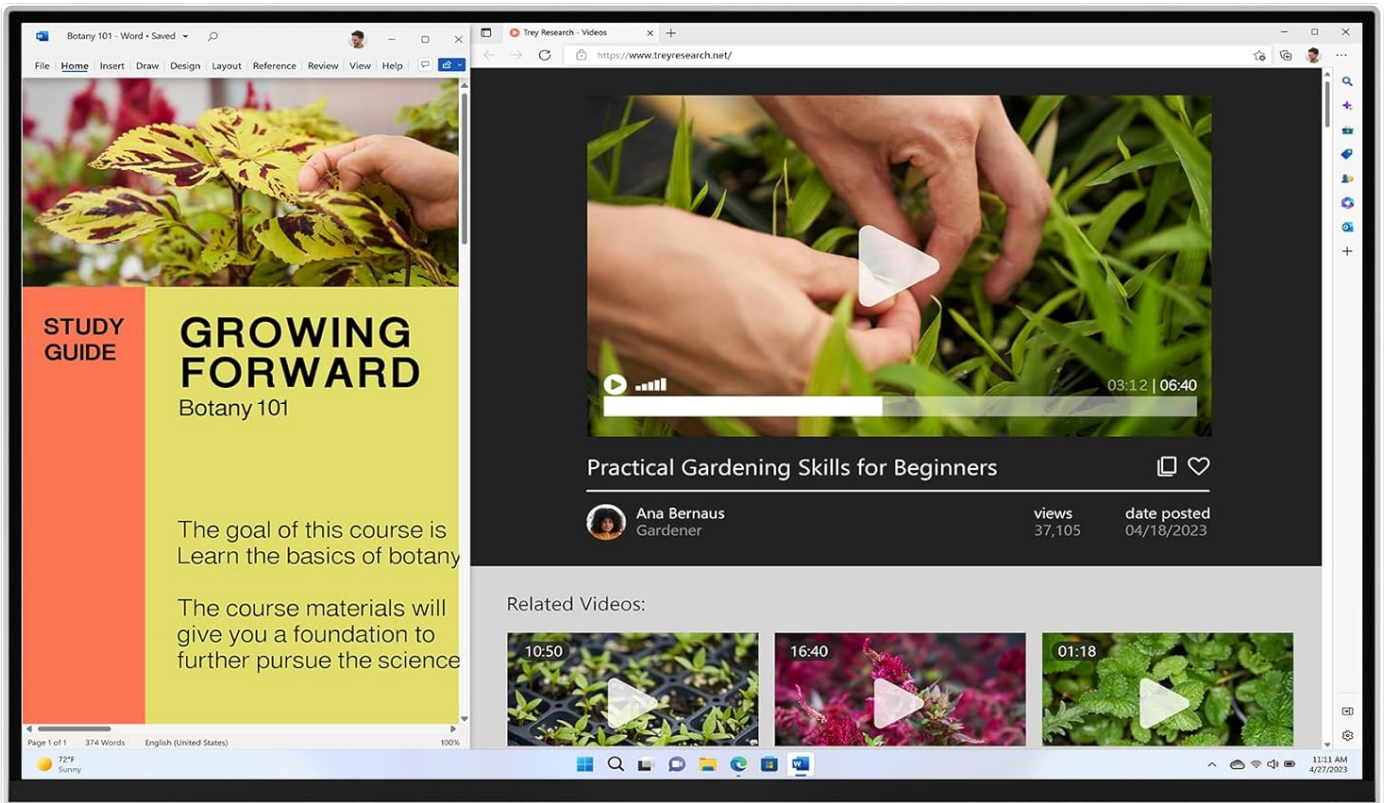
Botany 101 - Word • Saved

File Home Insert Draw Design Layout Reference Review View Help

STUDY GUIDE

GROWING FORWARD

Botany 101

The goal of this course is Learn the basics of botany

The course materials will give you a foundation to further pursue the science

Page 1 of 1 374 Words English (United States) 100%

Trey Research - Videos

https://www.treyresearch.net/

03:12 | 06:40

Practical Gardening Skills for Beginners

Ana Bernaus
Gardener

views
37,105

date posted
04/18/2023

Related Videos:

10:50

16:40

01:18

72°F
Sunny

11:11 AM
4/27/2023